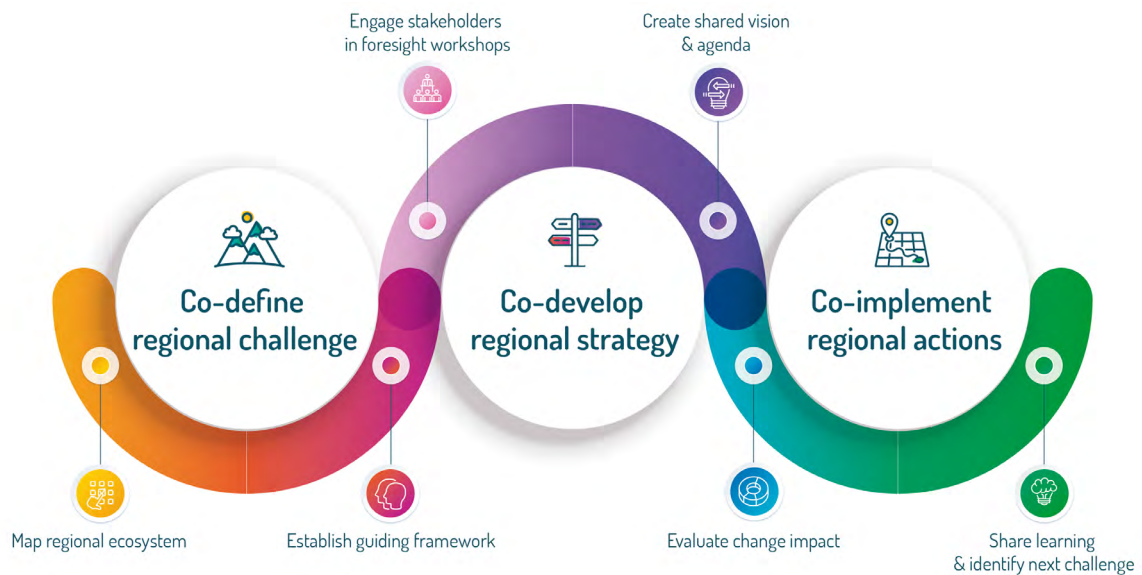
Engage stakeholders in foresight workshops

Create shared vision & agenda

Co-define regional challenge

Co-develop regional strategy

Co-implement regional actions

Map regional ecosystem

Establish guiding framework

Evaluate change impact

Share learning & identify next challenge